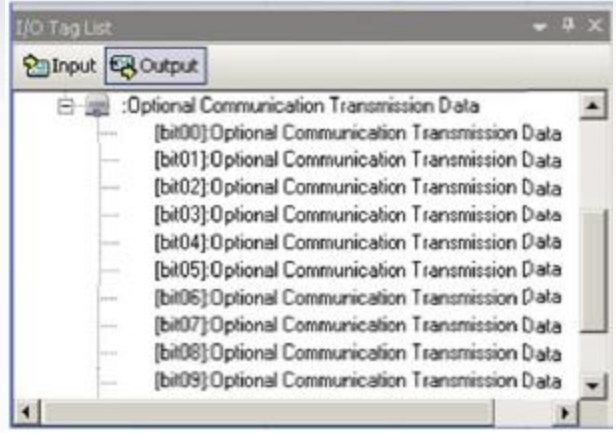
I/O Tag List

Input Output

:Optional Communication Transmission Data
[bit00]:Optional Communication Transmission Data
[bit01]:Optional Communication Transmission Data
[bit02]:Optional Communication Transmission Data
[bit03]:Optional Communication Transmission Data
[bit04]:Optional Communication Transmission Data
[bit05]:Optional Communication Transmission Data
[bit06]:Optional Communication Transmission Data
[bit07]:Optional Communication Transmission Data
[bit08]:Optional Communication Transmission Data
[bit09]:Optional Communication Transmission Data